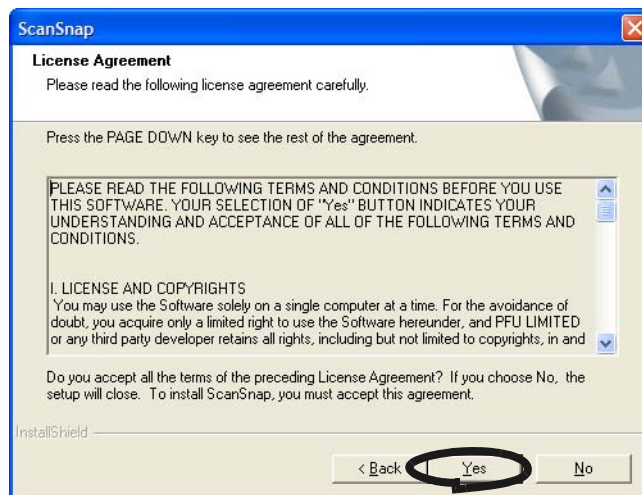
ScanSnap

License Agreement

Please read the following license agreement carefully.

Press the PAGE DOWN key to see the rest of the agreement.

PLEASE READ THE FOLLOWING TERMS AND CONDITIONS BEFORE YOU USE THIS SOFTWARE. YOUR SELECTION OF "Yes" BUTTON INDICATES YOUR UNDERSTANDING AND ACCEPTANCE OF ALL OF THE FOLLOWING TERMS AND CONDITIONS.

I. LICENSE AND COPYRIGHTS
You may use the Software solely on a single computer at a time. For the avoidance of doubt, you acquire only a limited right to use the Software hereunder, and PFU LIMITED or any third party developer retains all rights, including but not limited to copyrights, in and

Do you accept all the terms of the preceding License Agreement? If you choose No, the setup will close. To install ScanSnap, you must accept this agreement.

InstallShield

< Back

Yes

No